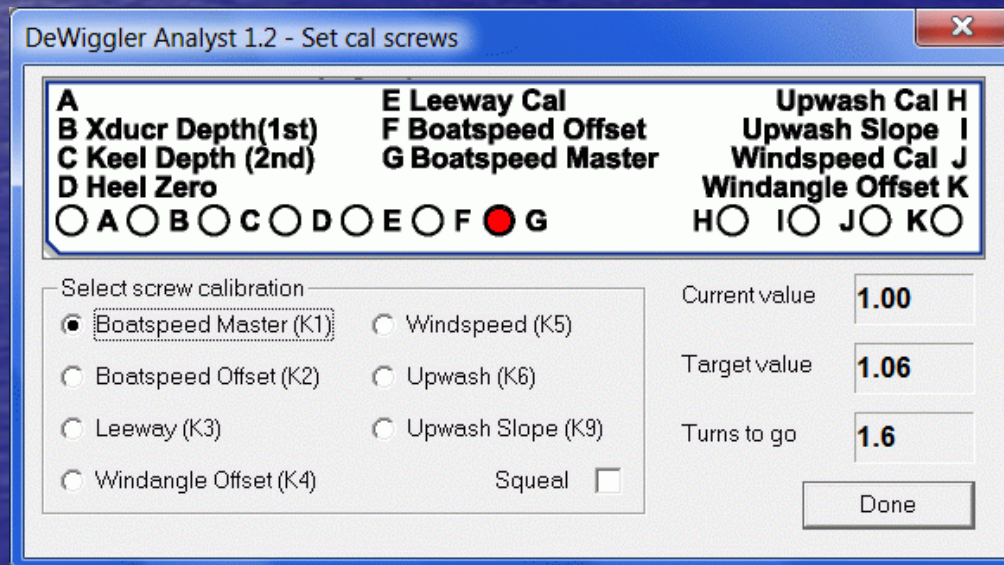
DeWiggler Analyst 1.2 - Set cal screws

A
B Xducr Depth(1st)
C Keel Depth (2nd)
D Heel Zero

E Leeway Cal
F Boatspeed Offset
G Boatspeed Master

Upwash Cal H
Upwash Slope I
Windspeed Cal J
Windangle Offset K

A B C D E F G H I J K

Select screw calibration
Boatspeed Master (K1)
Boatspeed Offset (K2)
Leeway (K3)
Windangle Offset (K4)
Windspeed (K5)
Upwash (K6)
Upwash Slope (K9)
Squeal

Current value 1.00
Target value 1.06
Turns to go 1.6

Done